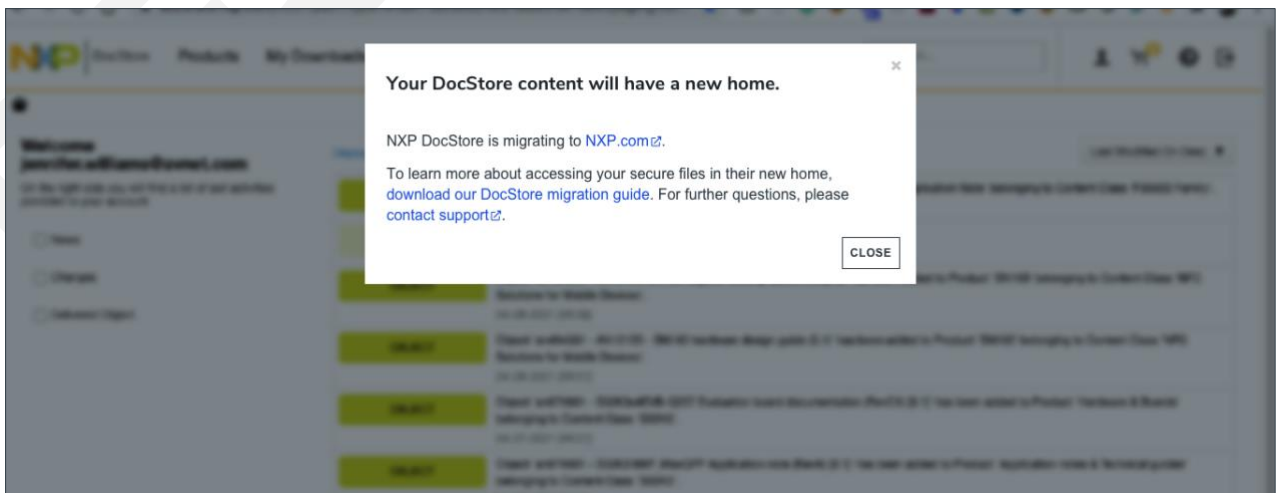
Your DocStore content will have a new home.

×

NXP DocStore is migrating to NXP.com.

To learn more about accessing your secure files in their new home, download our DocStore migration guide. For further questions, please contact support.

CLOSE